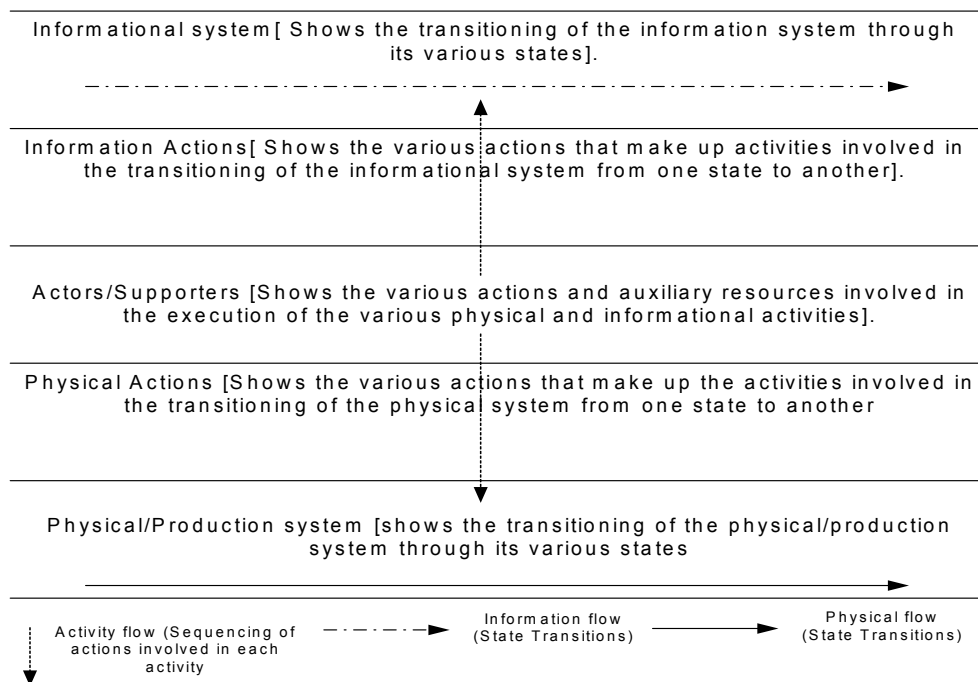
Informational system [ Shows the transitioning of the information system through its various states].

Information Actions[ Shows the various actions that make up activities involved in the transitioning of the informational system from one state to another].

Actors/Supporters [Shows the various actions and auxiliary resources involved in the execution of the various physical and informational activities].

Physical Actions [Shows the various actions that make up the activities involved in the transitioning of the physical system from one state to another

Physical/Production system [shows the transitioning of the physical/production system through its various states

Activity flow (Sequencing of actions involved in each activity

Information flow (State Transitions)

Physical flow (State Transitions)